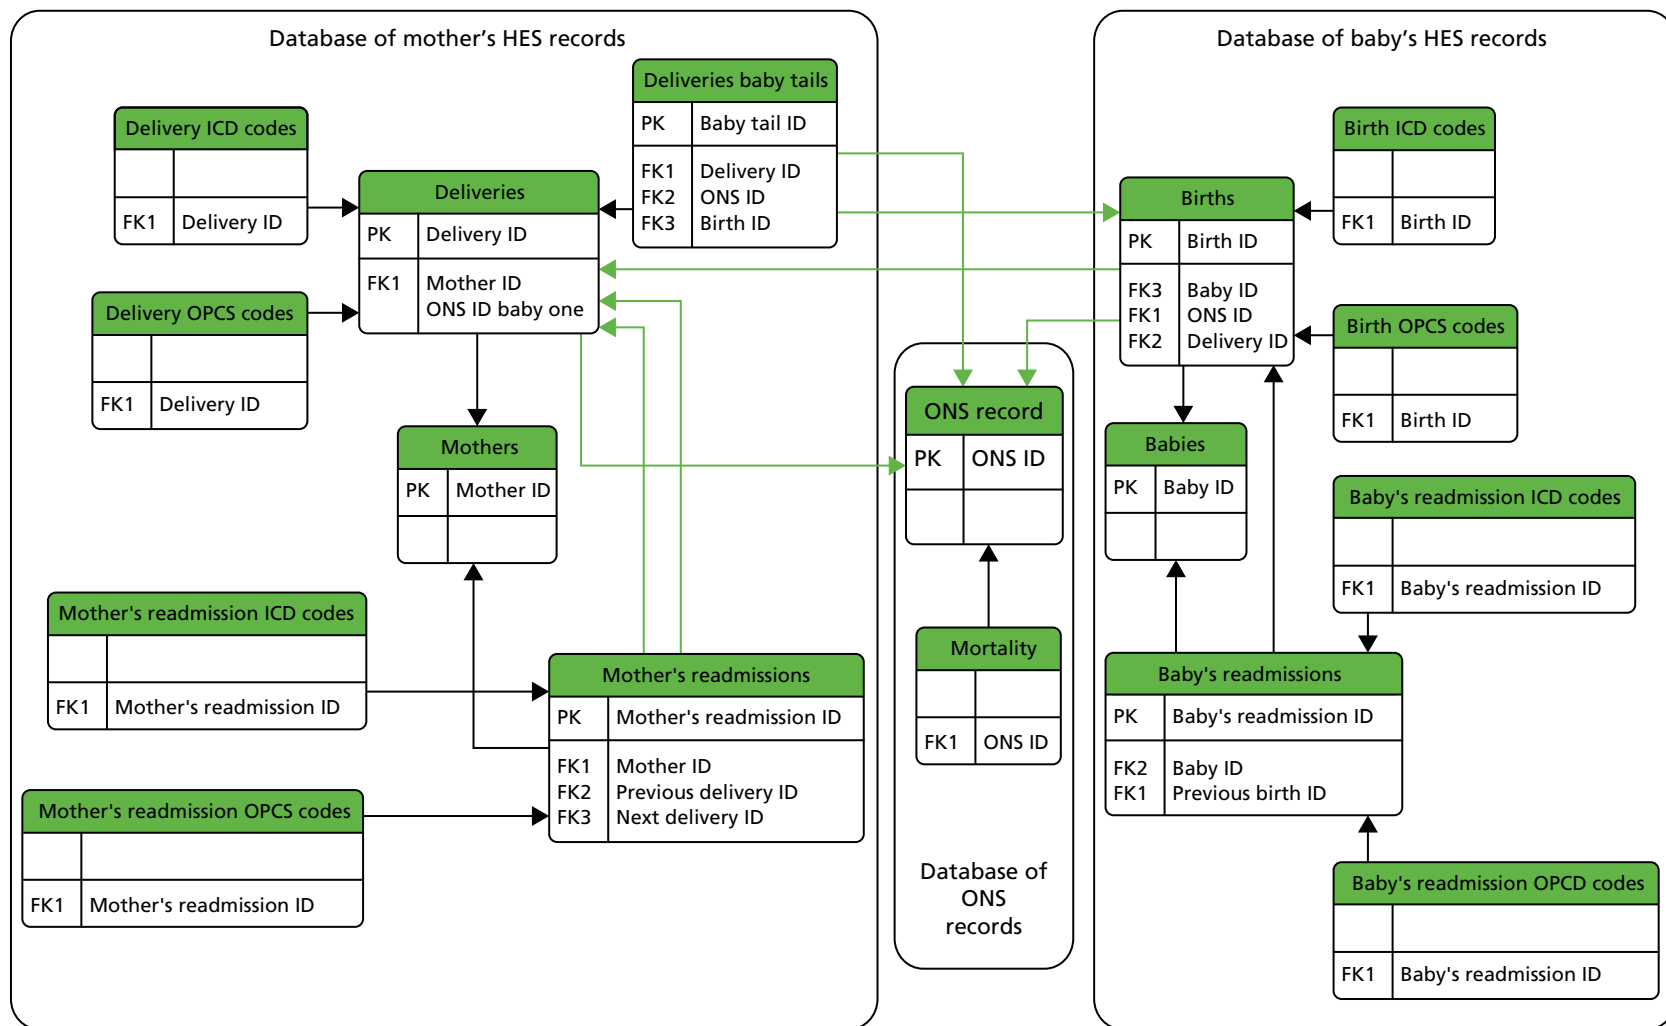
Database of mother's HES records

Deliveries baby tails

| PK | Baby tail ID |
|---|---|
| FK1 FK2 FK3 | Delivery ID ONS ID Birth ID |

Delivery ICD codes

| | |
|---|---|
| FK1 | Delivery ID |

Deliveries

| PK | Delivery ID |
|---|---|
| FK1 | Mother ID ONS ID baby one |

Delivery OPCS codes

| | |
|---|---|
| FK1 | Delivery ID |

Mothers

| PK | Mother ID |
|---|---|
| | |

Mother's readmission ICD codes

| | |
|---|---|
| FK1 | Mother's readmission ID |

Mother's readmissions

| PK | Mother's readmission ID |
|---|---|
| FK1 FK2 FK3 | Mother ID Previous delivery ID Next delivery ID |

Mother's readmission OPCS codes

| | |
|---|---|
| FK1 | Mother's readmission ID |

ONS record

| PK | ONS ID |
|---|---|
| | |

Mortality

| | |
|---|---|
| FK1 | ONS ID |

Database of ONS records

Database of baby's HES records

Birth ICD codes

| | |
|---|---|
| FK1 | Birth ID |

Births

| PK | Birth ID |
|---|---|
| FK3 FK1 FK2 | Baby ID ONS ID Delivery ID |

Birth OPCS codes

| | |
|---|---|
| FK1 | Birth ID |

Babies

| PK | Baby ID |
|---|---|
| | |

Baby's readmission ICD codes

| | |
|---|---|
| FK1 | Baby's readmission ID |

Baby's readmissions

| PK | Baby's readmission ID |
|---|---|
| FK2 FK1 | Baby ID Previous birth ID |

Baby's readmission OPCD codes

| | |
|---|---|
| FK1 | Baby's readmission ID |